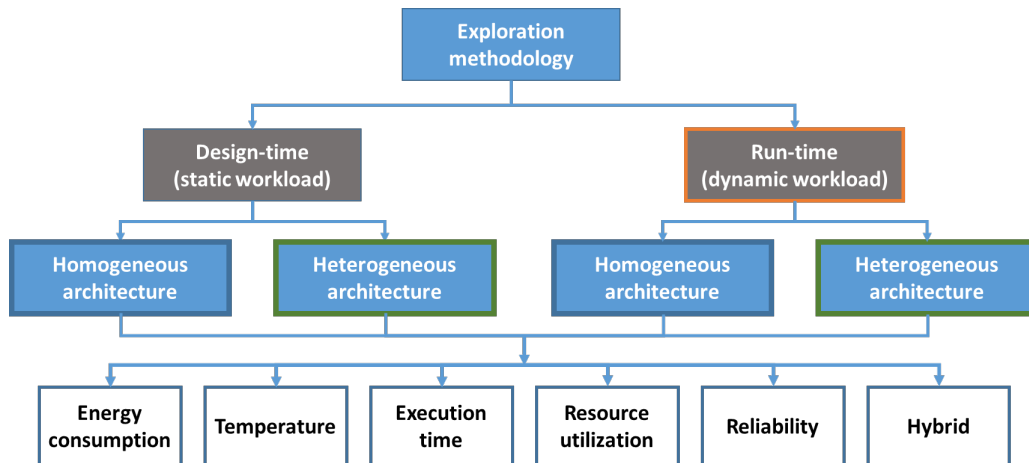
Exploration methodology

Design-time (static workload)

Run-time (dynamic workload)

Homogeneous architecture

Heterogeneous architecture

Homogeneous architecture

Heterogeneous architecture

Energy consumption

Temperature

Execution time

Resource utilization

Reliability

Hybrid